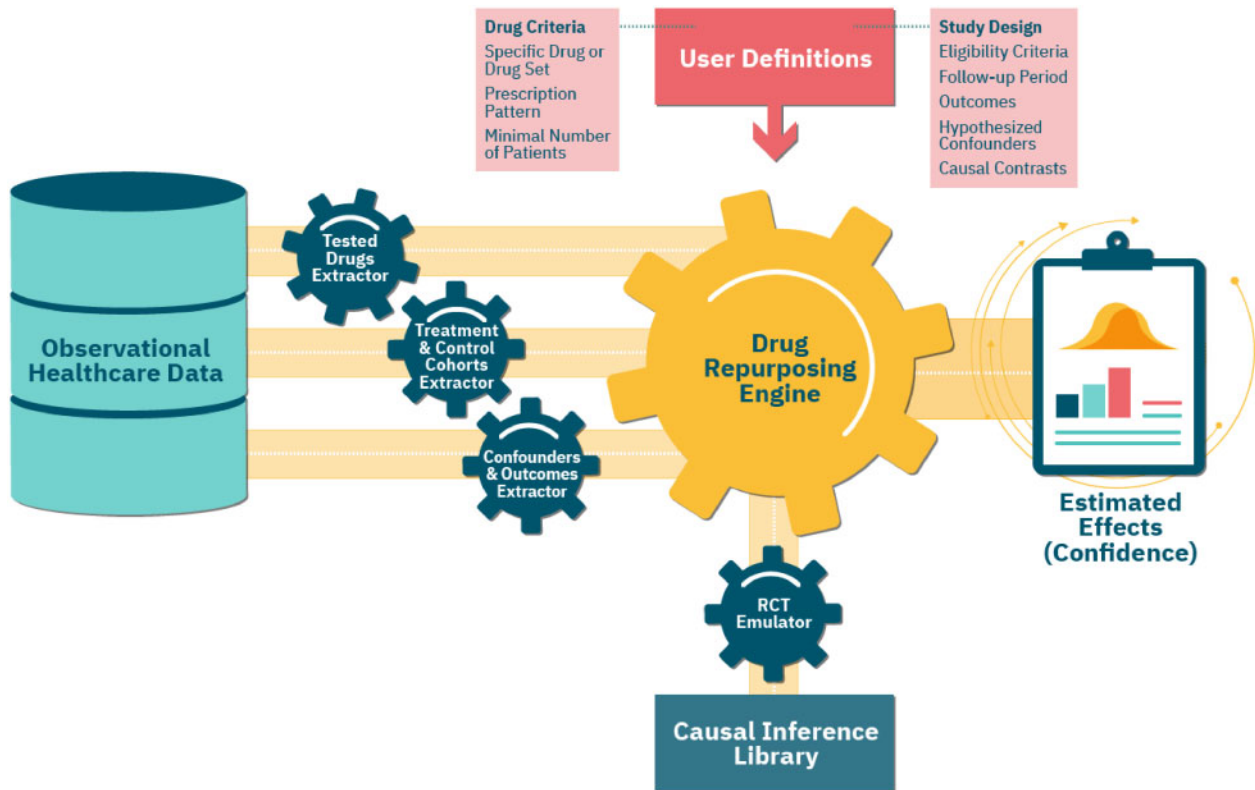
Drug Criteria
Specific Drug or Drug Set
Prescription Pattern
Minimal Number of Patients

User Definitions

Study Design
Eligibility Criteria
Follow-up Period
Outcomes
Hypothesized Confounders
Causal Contrasts

Observational Healthcare Data

Tested Drugs Extractor

Treatment & Control Cohorts Extractor

Confounders & Outcomes Extractor

Drug Repurposing Engine

Estimated Effects (Confidence)

RCT Emulator

Causal Inference Library